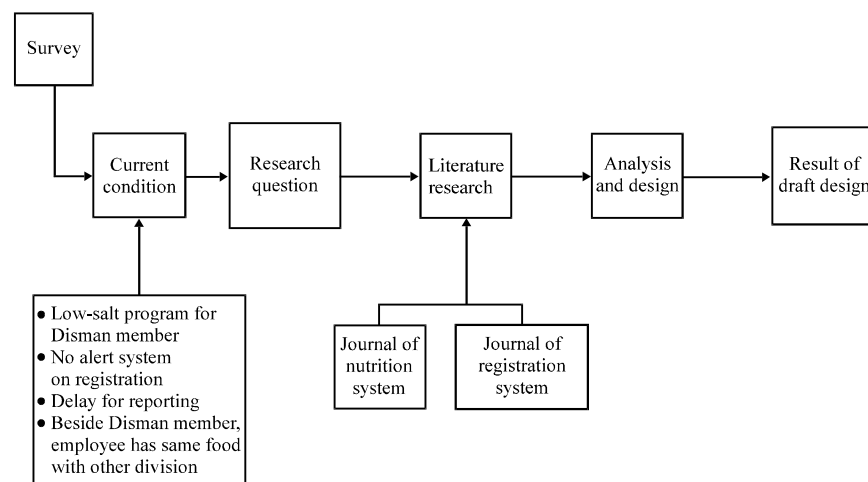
Survey

Current condition

Research question

Literature research

Analysis and design

Result of draft design

• Low-salt program for Disman member
• No alert system on registration
• Delay for reporting
• Beside Disman member, employee has same food with other division

Journal of nutrition system

Journal of registration system